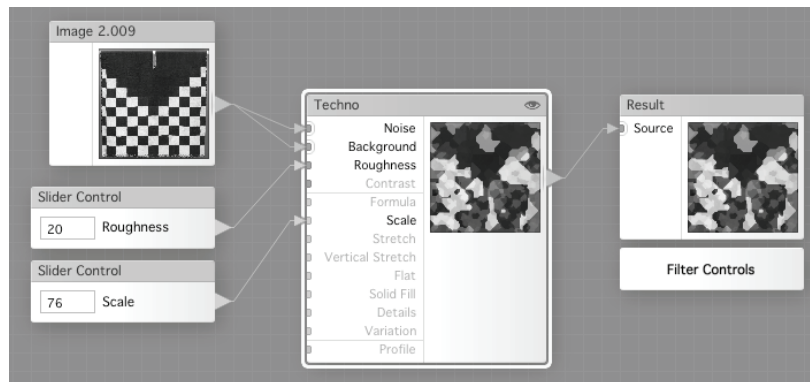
Image 2.009

Slider Control
20 Roughness

Slider Control
76 Scale

Techno
Noise
Background
Roughness
Contrast
Formula
Scale
Stretch
Vertical Stretch
Flat
Solid Fill
Details
Variation
Profile

Result
Source

Filter Controls